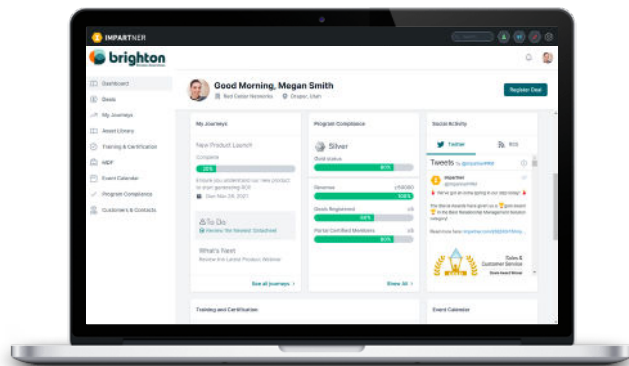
IMPARTNER

brighton

Dashboard
Deals
My Journeys
Asset Library
Training & Certification
MDF
Event Calendar
Program Compliance
Customers & Contacts

Good Morning, Megan Smith
Red Cedar Networks   Draper, Utah

Register Deal

My Journeys
New Product Launch
Complete
20%
Ensure you understand our new product to start generating ROI
Due Nov 29, 2021
To Do
Review the Newest Datasheet
What's Next
Review the Latest Product Webinar
See all journeys

Program Compliance
Silver
Gold status
80%
Revenue
100%
Deals Registered
60%
Partner Certified Members
80%
Show All

Social Activity
Twitter
RSS
Tweets by @ImpartnerPRM
Impartner
@ImpartnerPRM
Sales & Customer Service

Training and Certification

Event Calendar